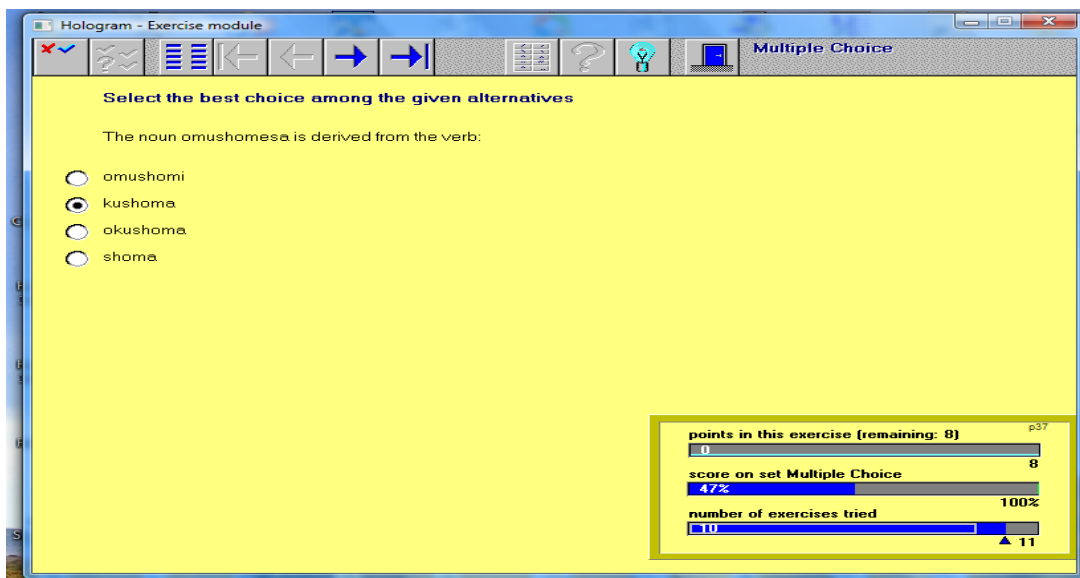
Hologram - Exercise module

Multiple Choice

Select the best choice among the given alternatives

The noun omushomesa is derived from the verb:

omushomi

kushoma

okushoma

shoma

p37

points in this exercise (remaining: 8)

0

8

score on set Multiple Choice

47%

100%

number of exercises tried

10

11